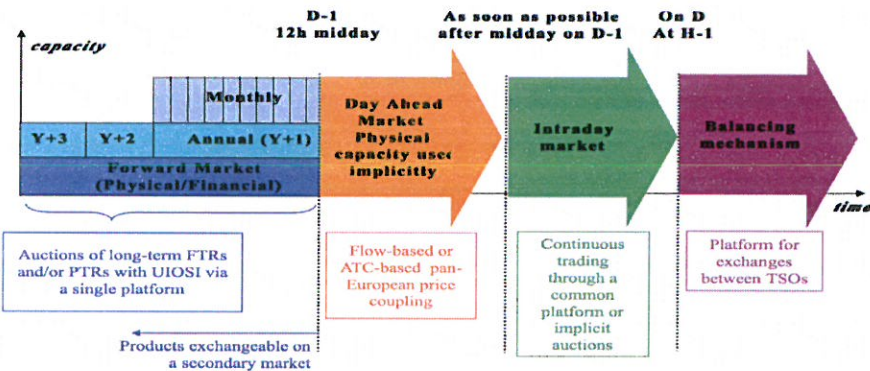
D-1
12h midday

As soon as possible after midday on D-1

On D
At H-1

capacity

Monthly

Y+3

Y+2

Annual (Y+1)

Forward Market
(Physical/Financial)

Day Ahead Market Physical capacity used implicitly

Intraday market

Balancing mechanism

time

Auctions of long-term FTRs and/or PTRs with UIOSI via a single platform

Flow-based or ATC-based pan-European price coupling

Continuous trading through a common platform or implicit auctions

Platform for exchanges between TSOs

Products exchangeable on a secondary market